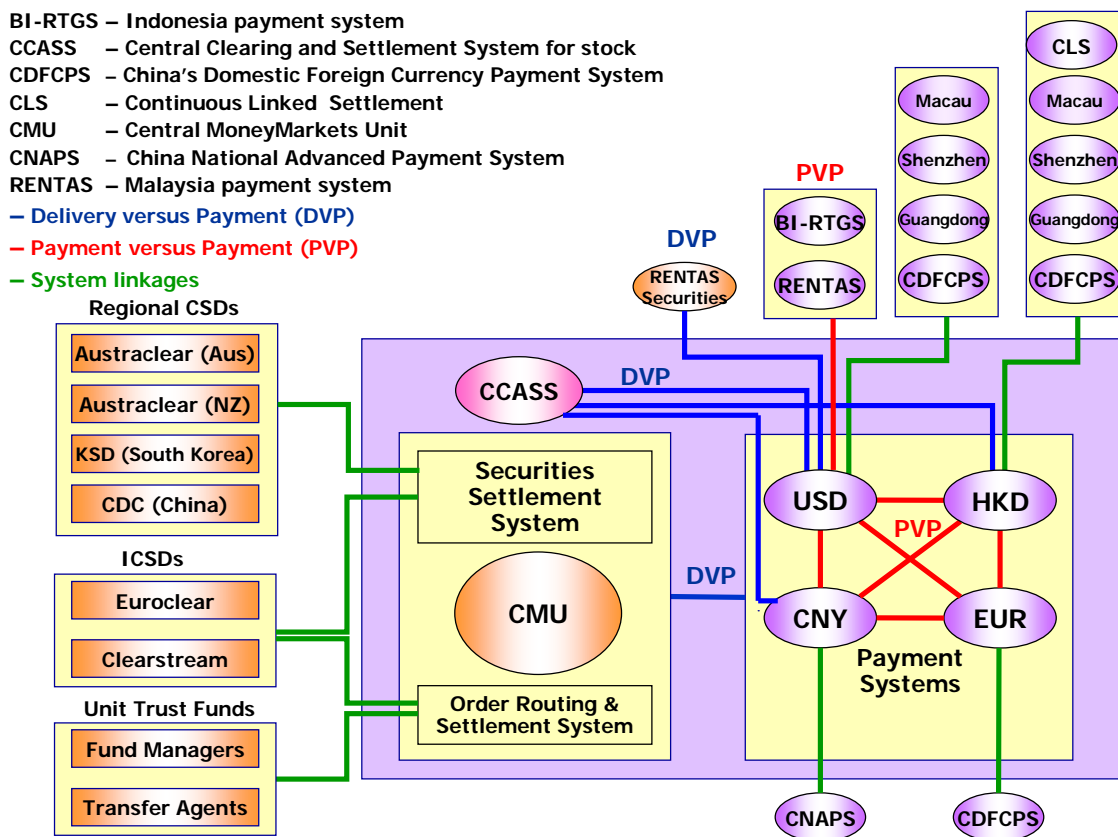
BI-RTGS – Indonesia payment system
CCASS – Central Clearing and Settlement System for stock
CDFCPS – China's Domestic Foreign Currency Payment System
CLS – Continuous Linked Settlement
CMU – Central MoneyMarkets Unit
CNAPS – China National Advanced Payment System
RENTAS – Malaysia payment system
– Delivery versus Payment (DVP)
– Payment versus Payment (PVP)
– System linkages

Regional CSDs
Austraclear (Aus)
Austraclear (NZ)
KSD (South Korea)
CDC (China)

ICSDs
Euroclear
Clearstream

Unit Trust Funds
Fund Managers
Transfer Agents

DVP
RENTAS Securities

PVP
BI-RTGS
RENTAS

Macau
Shenzhen
Guangdong
CDFCPS

CLS
Macau
Shenzhen
Guangdong
CDFCPS

CCASS
DVP

Securities Settlement System
CMU
Order Routing & Settlement System

DVP

USD
HKD
PVP
CNY
EUR
Payment Systems

CNAPS
CDFCPS